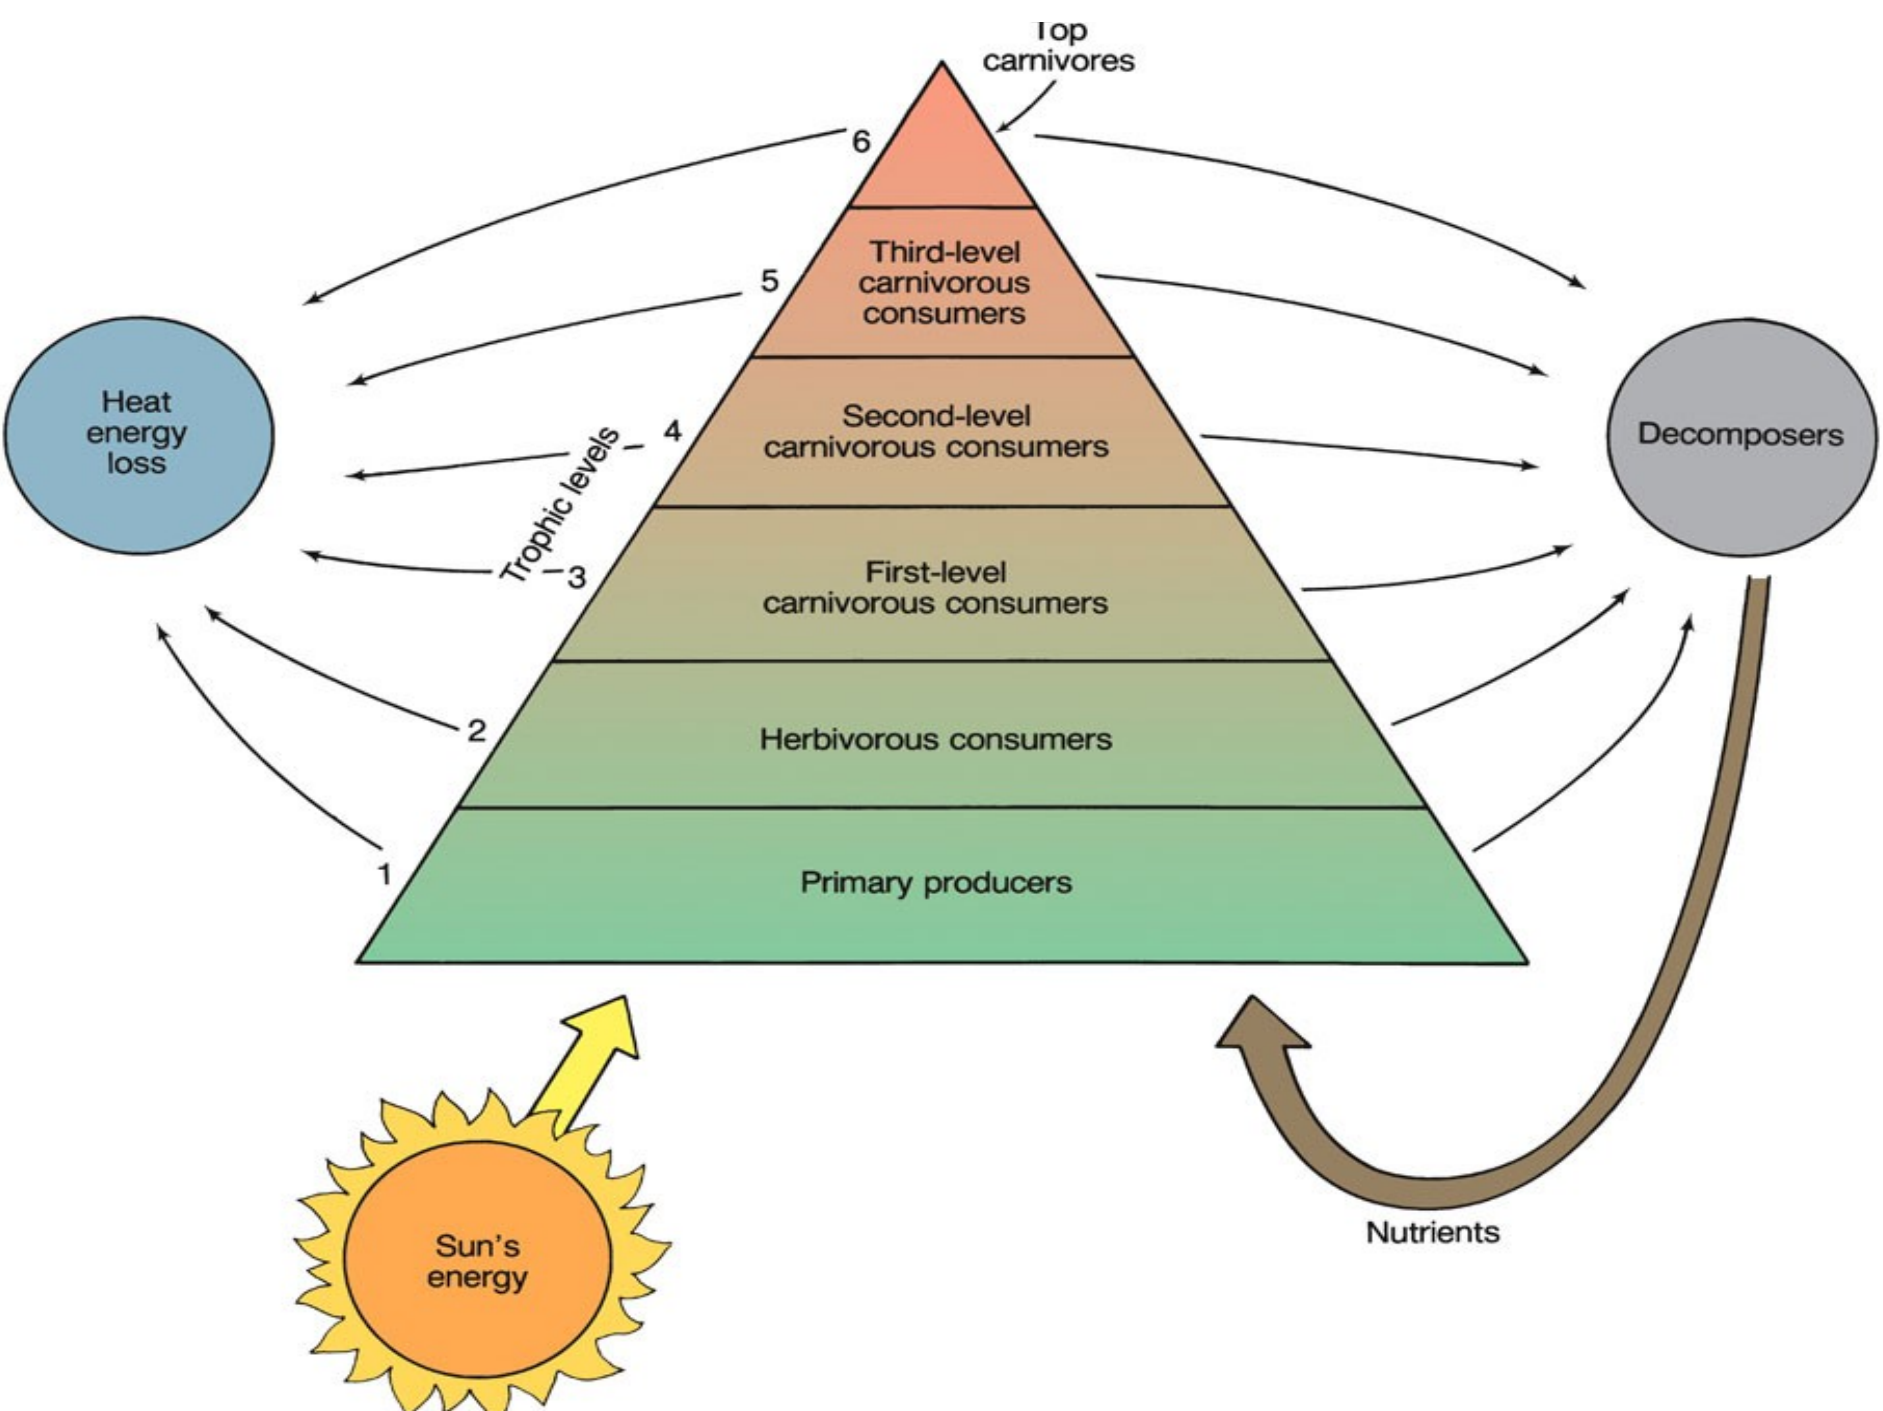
Top carnivores

6

Third-level carnivorous consumers

5

Heat energy loss

Second-level carnivorous consumers

4

Decomposers

Trophic levels

3

First-level carnivorous consumers

2

Herbivorous consumers

1

Primary producers

Sun's energy

Nutrients